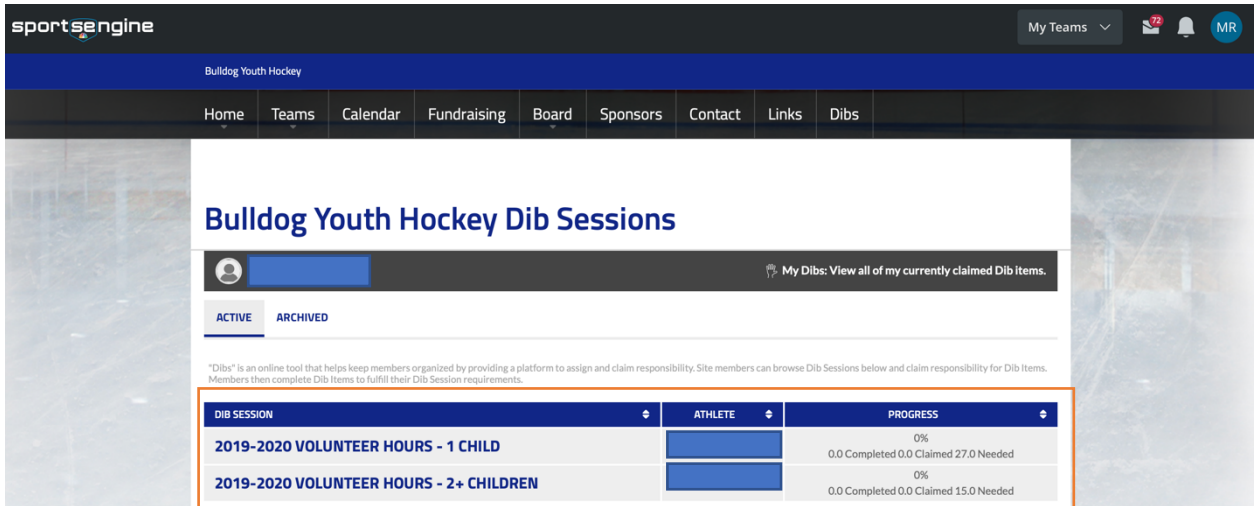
sportsengine

My Teams

72

MR

Bulldog Youth Hockey

Home Teams Calendar Fundraising Board Sponsors Contact Links Dibs

Bulldog Youth Hockey Dib Sessions

My Dibs: View all of my currently claimed Dib items.

ACTIVE ARCHIVED

"Dibs" is an online tool that helps keep members organized by providing a platform to assign and claim responsibility. Site members can browse Dib Sessions below and claim responsibility for Dib Items. Members then complete Dib Items to fulfill their Dib Session requirements.

| DIB SESSION | ATHLETE | PROGRESS |
|---|---|---|
| 2019-2020 VOLUNTEER HOURS - 1 CHILD | | 0% 0.0 Completed 0.0 Claimed 27.0 Needed |
| 2019-2020 VOLUNTEER HOURS - 2+ CHILDREN | | 0% 0.0 Completed 0.0 Claimed 15.0 Needed |